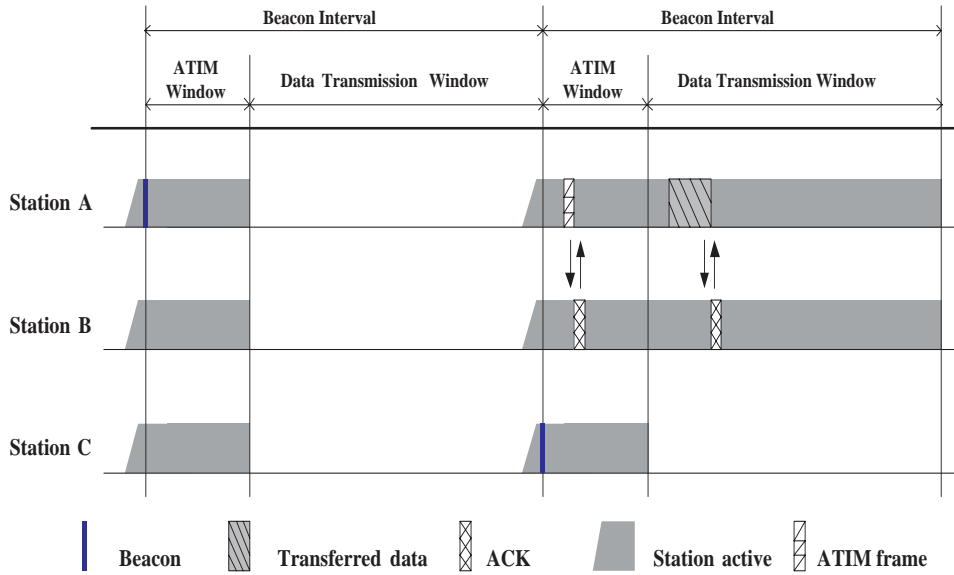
Beacon Interval

Beacon Interval

ATIM Window

Data Transmission Window

ATIM Window

Data Transmission Window

Station A

Station B

Station C

Beacon

Transferred data

ACK

Station active

ATIM frame